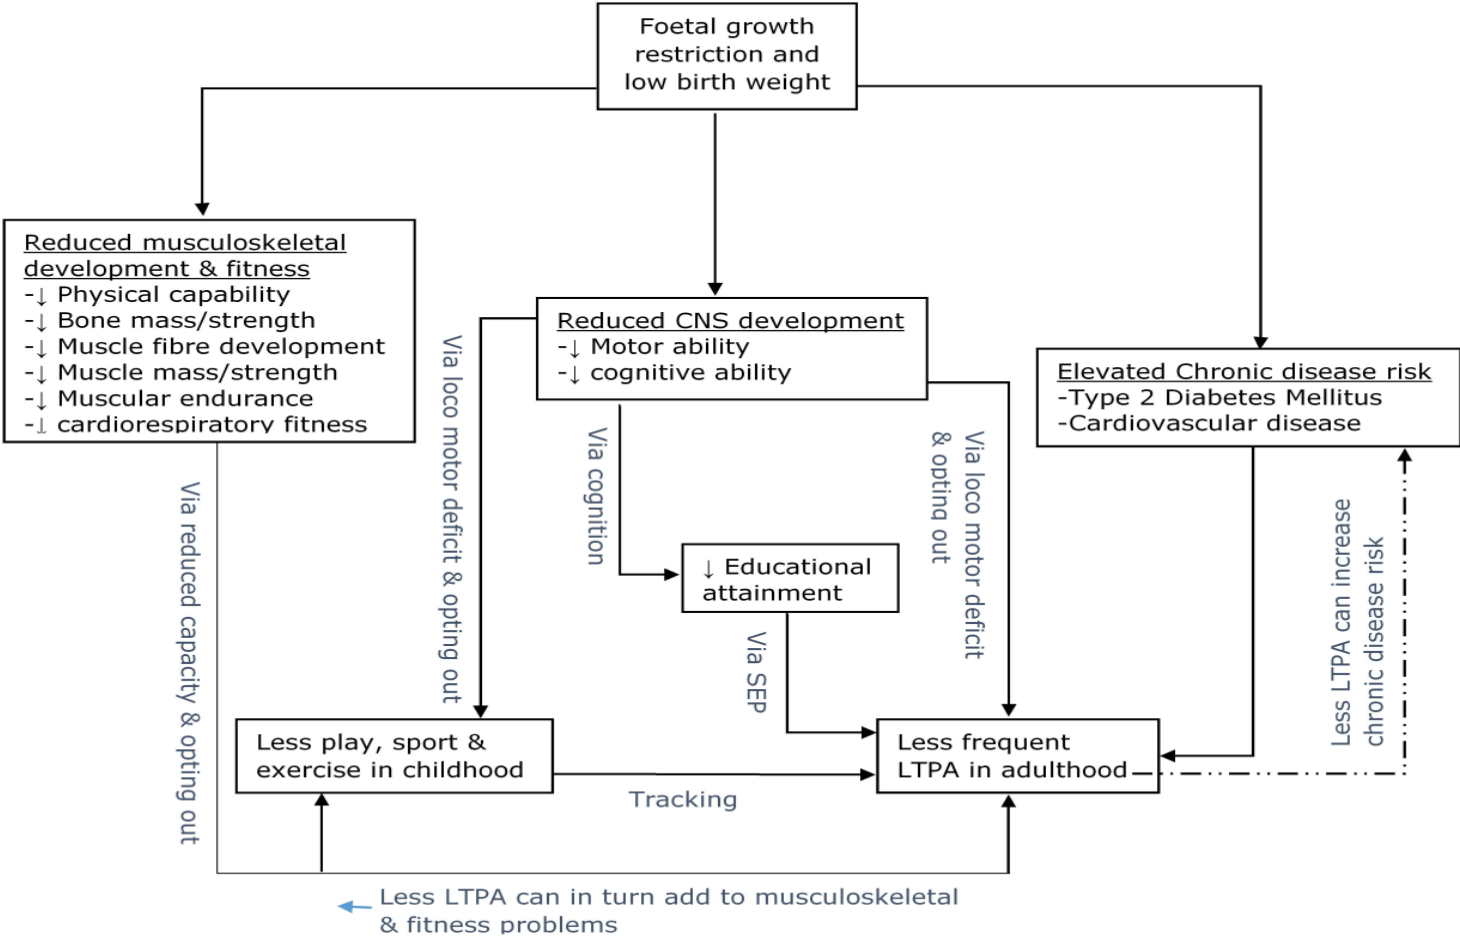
Foetal growth restriction and low birth weight

Reduced musculoskeletal development & fitness
-↓ Physical capability
-↓ Bone mass/strength
-↓ Muscle fibre development
-↓ Muscle mass/strength
-↓ Muscular endurance
-↓ cardiorespiratory fitness

Reduced CNS development
-↓ Motor ability
-↓ cognitive ability

Elevated Chronic disease risk
-Type 2 Diabetes Mellitus
-Cardiovascular disease

Via loco motor deficit & opting out

Via cognition

Via loco motor deficit & opting out

Via reduced capacity & opting out

↓ Educational attainment

Via SEP

Less LTPA can increase chronic disease risk

Less play, sport & exercise in childhood

Less frequent LTPA in adulthood

Tracking

Less LTPA can in turn add to musculoskeletal & fitness problems